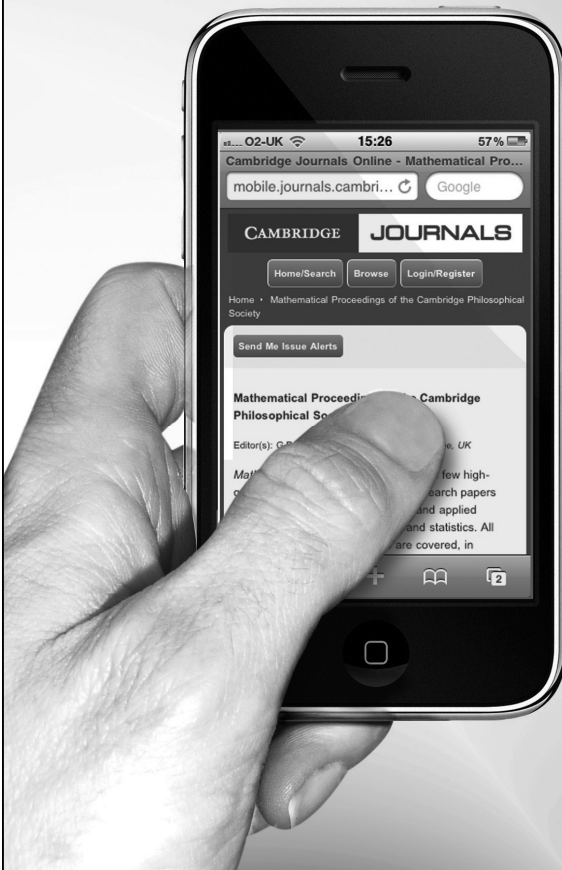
O2-UK 15:26 57%

Cambridge Journals Online - Mathematical Pro...

mobile.journals.cambri...

Google

CAMBRIDGE JOURNALS

Home/Search Browse Login/Register

Home › Mathematical Proceedings of the Cambridge Philosophical Society

Send Me Issue Alerts

Mathematical Proceedi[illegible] Cambridge Philosophical So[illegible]

Editor(s): G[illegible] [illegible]e, UK

Ma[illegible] few high-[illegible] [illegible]earch papers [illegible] and applied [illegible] and statistics. All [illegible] are covered, in